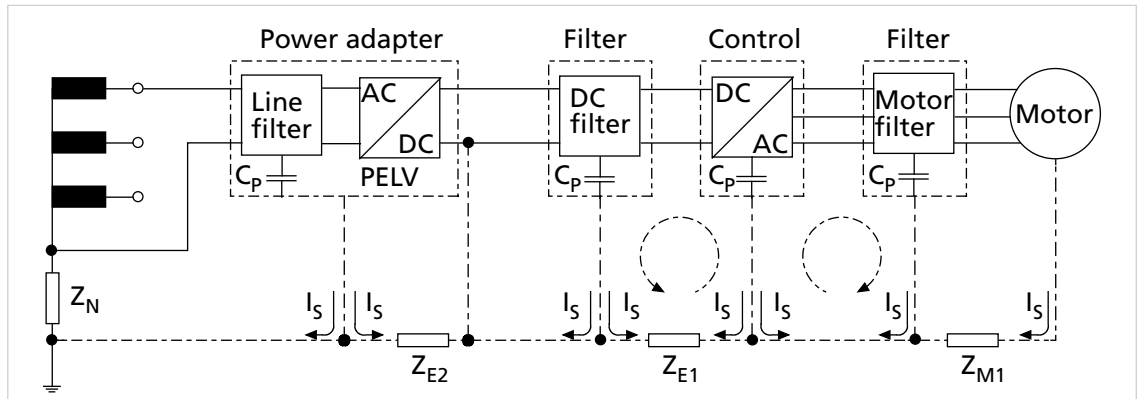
Power adapter

Filter

Control

Filter

Line filter

AC

DC

PELV

$C_P$

DC filter

$C_P$

DC

AC

$C_P$

Motor filter

$C_P$

Motor

$Z_N$

$I_S$ $I_S$

$Z_{E2}$

$I_S$ $I_S$

$Z_{E1}$

$I_S$ $I_S$

$I_S$

$I_S$

$Z_{M1}$